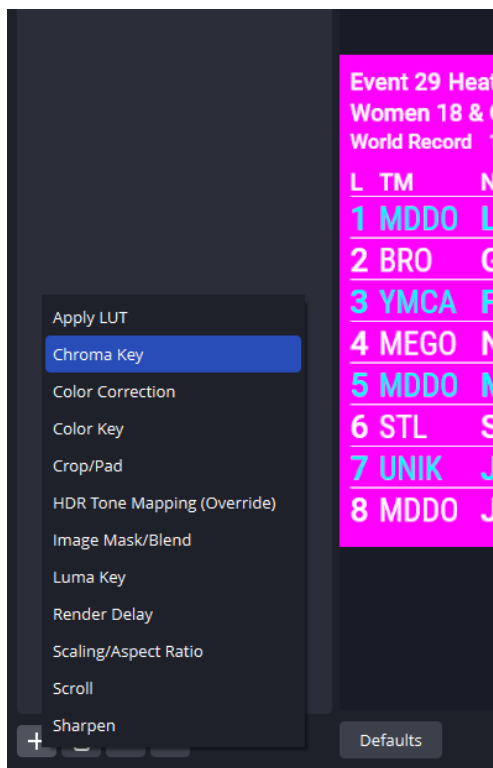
Apply LUT
Chroma Key
Color Correction
Color Key
Crop/Pad
HDR Tone Mapping (Override)
Image Mask/Blend
Luma Key
Render Delay
Scaling/Aspect Ratio
Scroll
Sharpen

+

Defaults

Event 29 Heat
Women 18 &
World Record

| L | TM | N |
|---|---|---|
| 1 | MDDO | L |
| 2 | BRO | G |
| 3 | YMCA | F |
| 4 | MEGO | N |
| 5 | MDDO | M |
| 6 | STL | S |
| 7 | UNIK | J |
| 8 | MDDO | J |